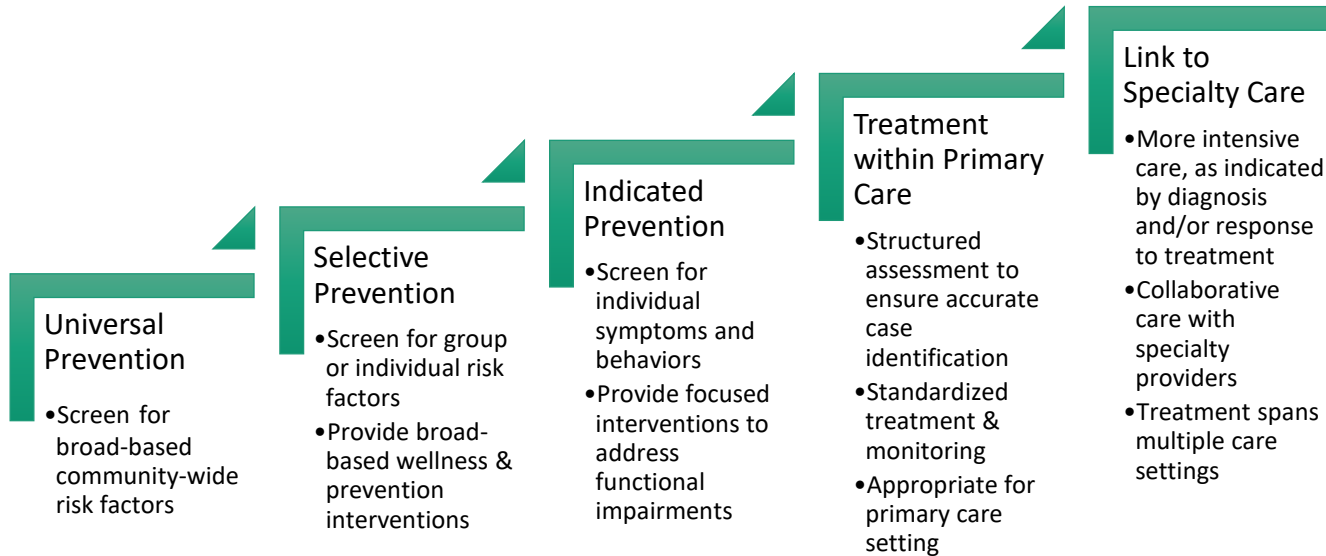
Universal Prevention

•Screen for broad-based community-wide risk factors

Selective Prevention

•Screen for group or individual risk factors
•Provide broad-based wellness & prevention interventions

Indicated Prevention

•Screen for individual symptoms and behaviors
•Provide focused interventions to address functional impairments

Treatment within Primary Care

•Structured assessment to ensure accurate case identification
•Standardized treatment & monitoring
•Appropriate for primary care setting

Link to Specialty Care

•More intensive care, as indicated by diagnosis and/or response to treatment
•Collaborative care with specialty providers
•Treatment spans multiple care settings